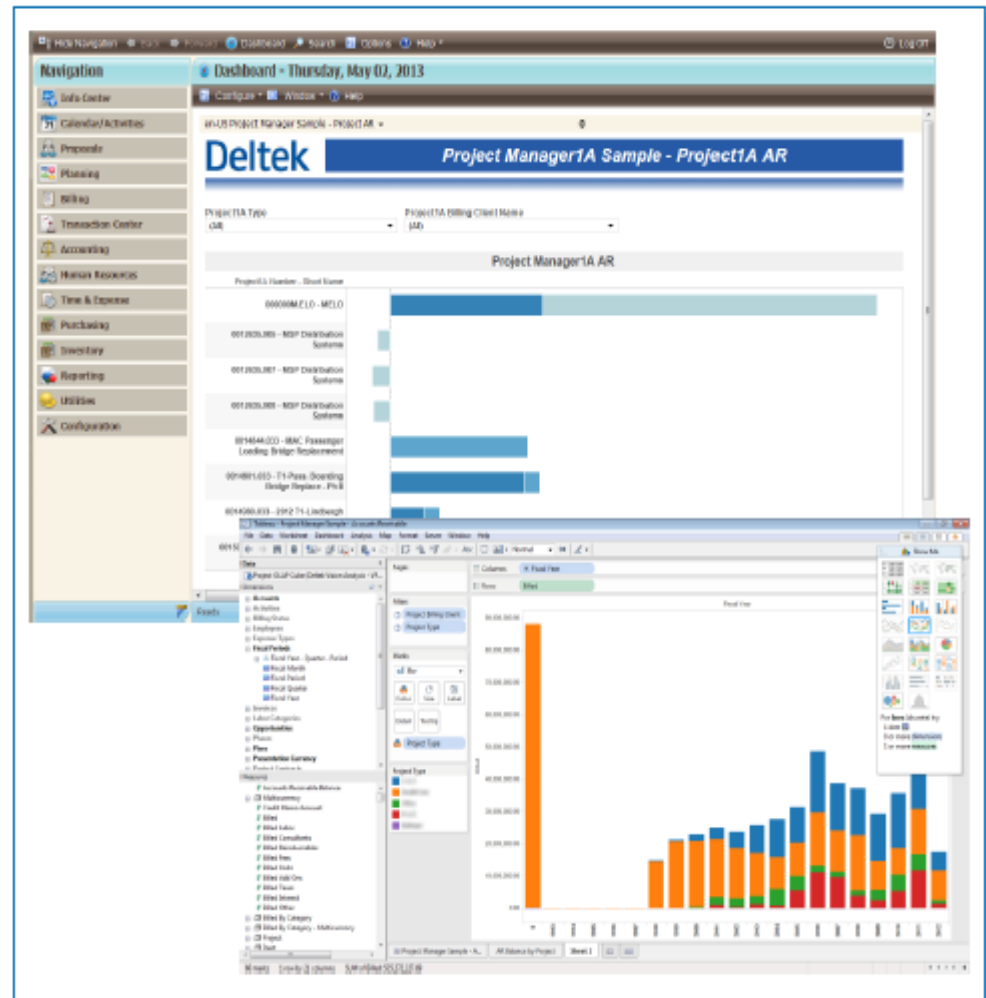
Hide Navigation Back Forward Dashboard Search Options Help Log Off

Navigation

Info Center
Calendar/Activities
Proposals
Planning
Billing
Transaction Center
Accounting
Human Resources
Time & Expense
Purchasing
Inventory
Reporting
Utilities
Configuration

Dashboard - Thursday, May 02, 2013

Configure Window Help

en-US Project Manager Sample - Project AR

Deltek

Project Manager1A Sample - Project1A AR

Project1A Type
(All)

Project1A Billing Client Name
(All)

Project Manager1A AR

Project1A Number - Short Name

000000MELO - MELO
001.2035.005 - MSP Distribution Systems
001.2035.007 - MSP Distribution Systems
001.2035.008 - MSP Distribution Systems
0014044.033 - IMAC Passenger Loading Bridge Replacement
0014001.033 - T1 Pass. Boarding Bridge Replace - PhII
0014080.033 - 2012 T1-Lindbergh

Feeds

Tableau - Project Manager Sample - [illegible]

File Data Worksheet Dashboard Analysis Map Format Server Window Help

Data
Project OLAP Cube

Dimensions
Accounts
Activities
Billing Status
Employees
Expense Types
Fiscal Periods
Fiscal Year - Quarter - Period
Fiscal Month
Fiscal Period
Fiscal Quarter
Fiscal Year
Invoices
Labor Categories
Opportunities
Phases
Plans
Presentation Currency
Project Contracts

Measures
Accounts Receivable Balance
Multicurrency
Credit Memo Amount
Billed
Billed Labor
Billed Consultants
Billed Reimbursable
Billed Fees
Billed Units
Billed Add Ons
Billed Taxes
Billed Interest
Billed Other
Billed By Category
Billed By Category - Multicurrency
Project
Fact

Pages

Filters
Project Billing Client
Project Type

Marks
Bar
Colour Size Label
Detail Tooltip
Project Type

Project Type

Columns Fiscal Year
Rows Billed

Fiscal Year

Show Me

Project Manager Sample - A... AR Balance by Project Sheet 1